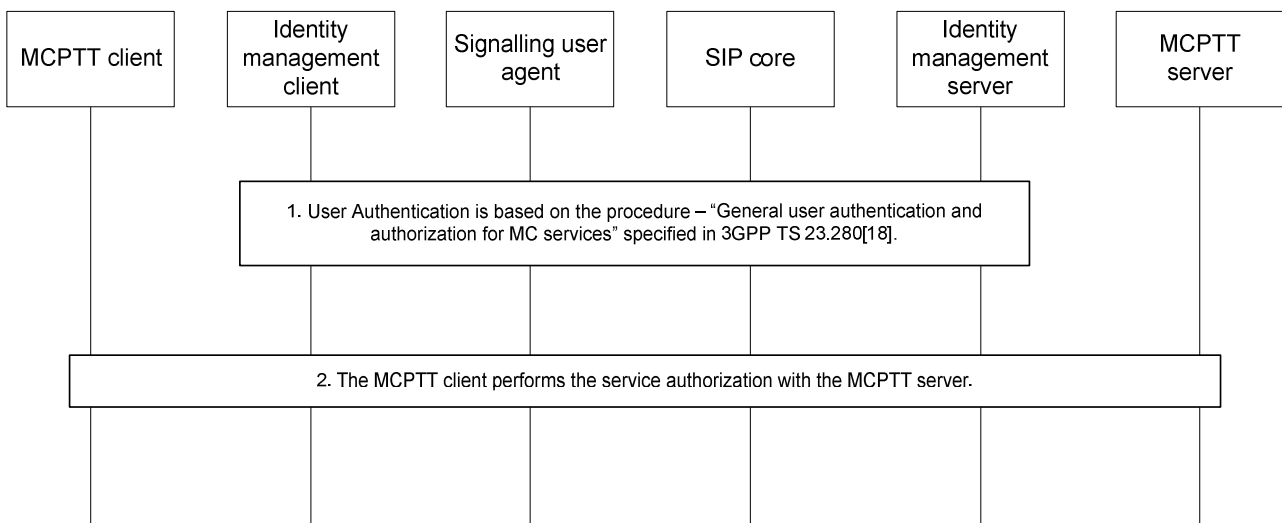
MCPTT client

Identity management client

Signalling user agent

SIP core

Identity management server

MCPTT server

1. User Authentication is based on the procedure – "General user authentication and authorization for MC services" specified in 3GPP TS 23.280[18].

2. The MCPTT client performs the service authorization with the MCPTT server.